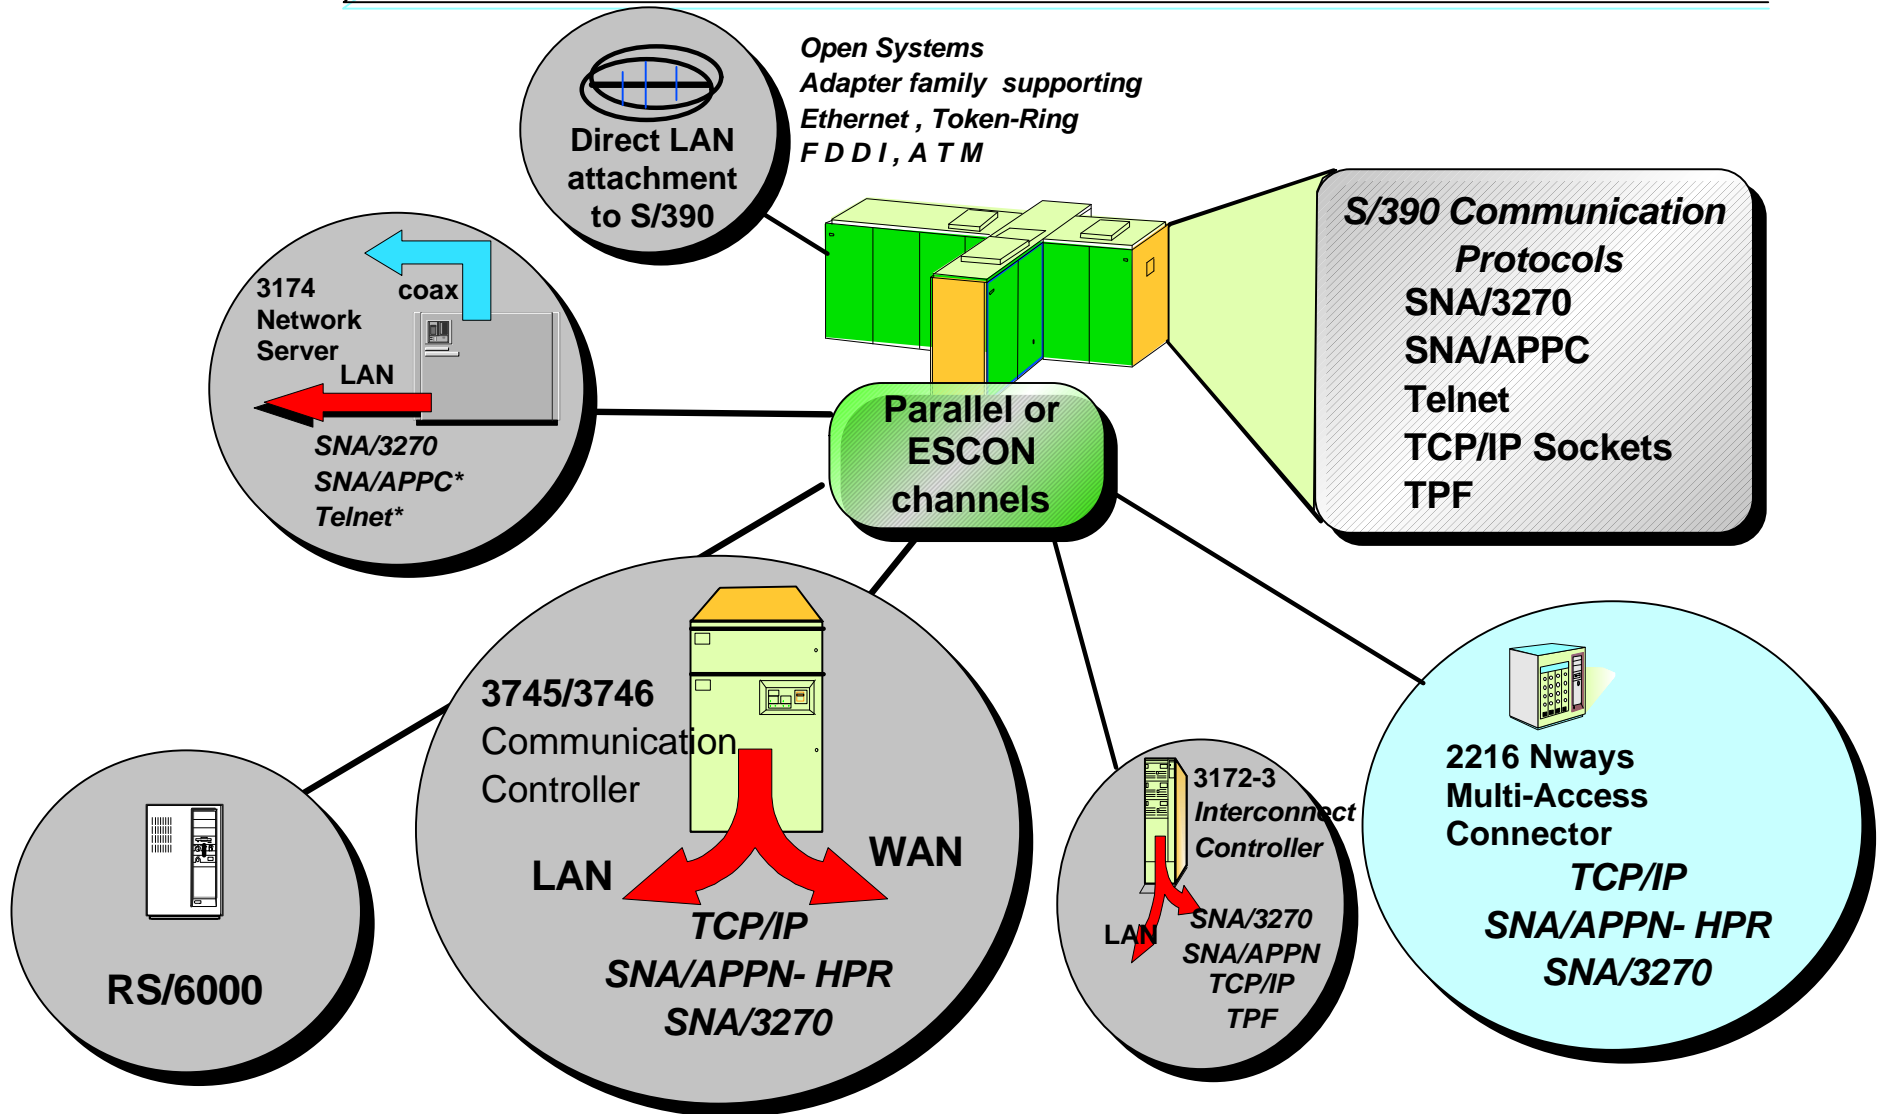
Direct LAN attachment to S/390

Open Systems
Adapter family supporting
Ethernet , Token-Ring
F D D I , A T M

S/390 Communication Protocols
SNA/3270
SNA/APPC
Telnet
TCP/IP Sockets
TPF

3174 Network Server
coax
LAN
SNA/3270
SNA/APPC*
Telnet*

Parallel or ESCON channels

3745/3746
Communication
Controller
LAN
WAN
TCP/IP
SNA/APPN- HPR
SNA/3270

RS/6000

3172-3
Interconnect
Controller
LAN
SNA/3270
SNA/APPN
TCP/IP
TPF

2216 Nways
Multi-Access
Connector
TCP/IP
SNA/APPN- HPR
SNA/3270